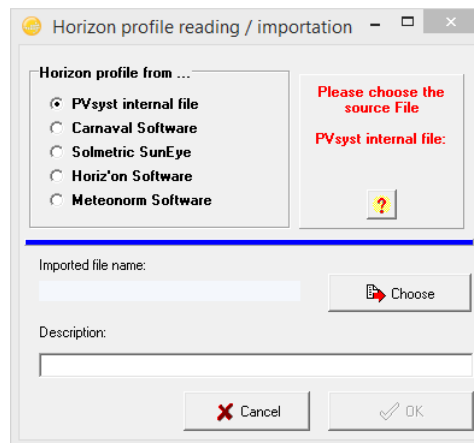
Horizon profile reading / importation

Horizon profile from ...

PVsyst internal file

Carnaval Software

Solmetric SunEye

Horiz'on Software

Meteonorm Software

Please choose the source File

PVsyst internal file:

?

Imported file name:

Choose

Description:

Cancel

OK